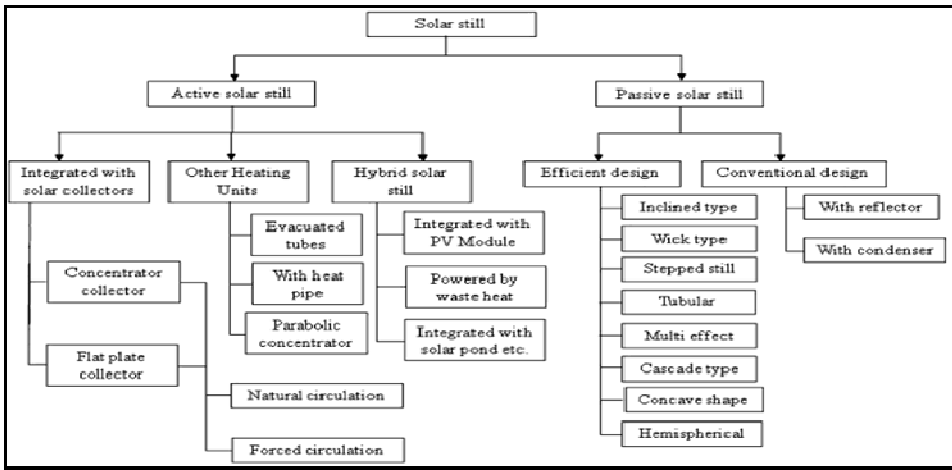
Solar still

Active solar still

Passive solar still

Integrated with solar collectors

Other Heating Units

Hybrid solar still

Efficient design

Conventional design

Evacuated tubes

With heat pipe

Parabolic concentrator

Integrated with PV Module

Powered by waste heat

Integrated with solar pond etc.

Inclined type

Wick type

Stepped still

Tubular

Multi effect

Cascade type

Concave shape

Hemispherical

With reflector

With condenser

Concentrator collector

Flat plate collector

Natural circulation

Forced circulation